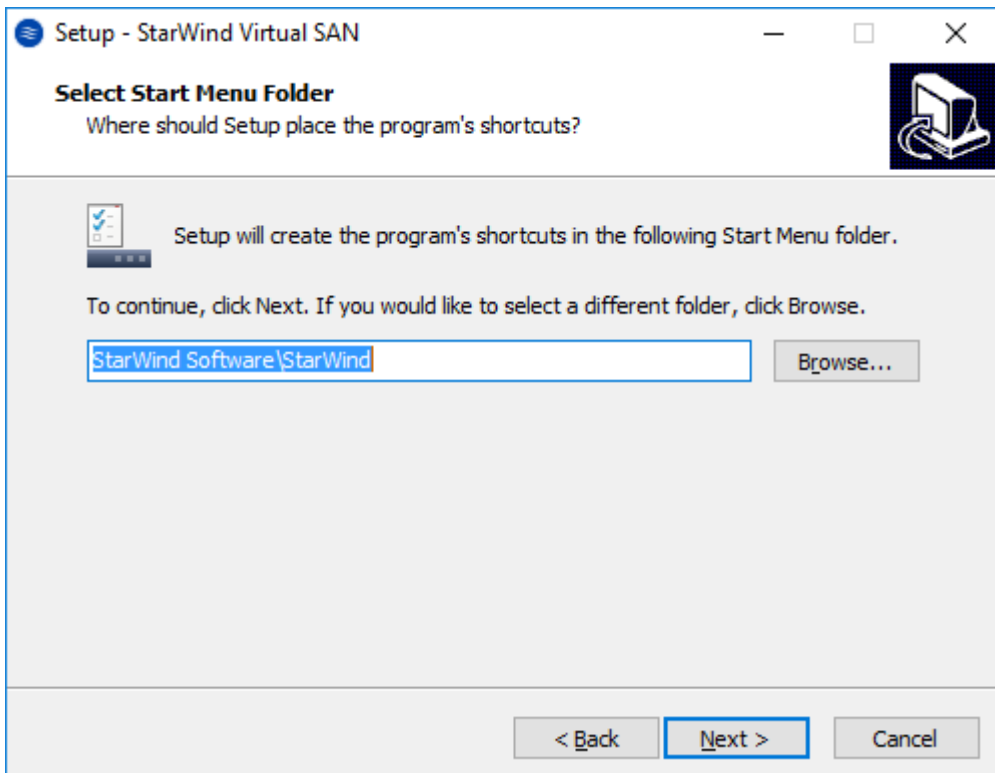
Setup - StarWind Virtual SAN

Select Start Menu Folder
Where should Setup place the program's shortcuts?

Setup will create the program's shortcuts in the following Start Menu folder.

To continue, click Next. If you would like to select a different folder, click Browse.

StarWind Software\StarWind

Browse...

< Back

Next >

Cancel